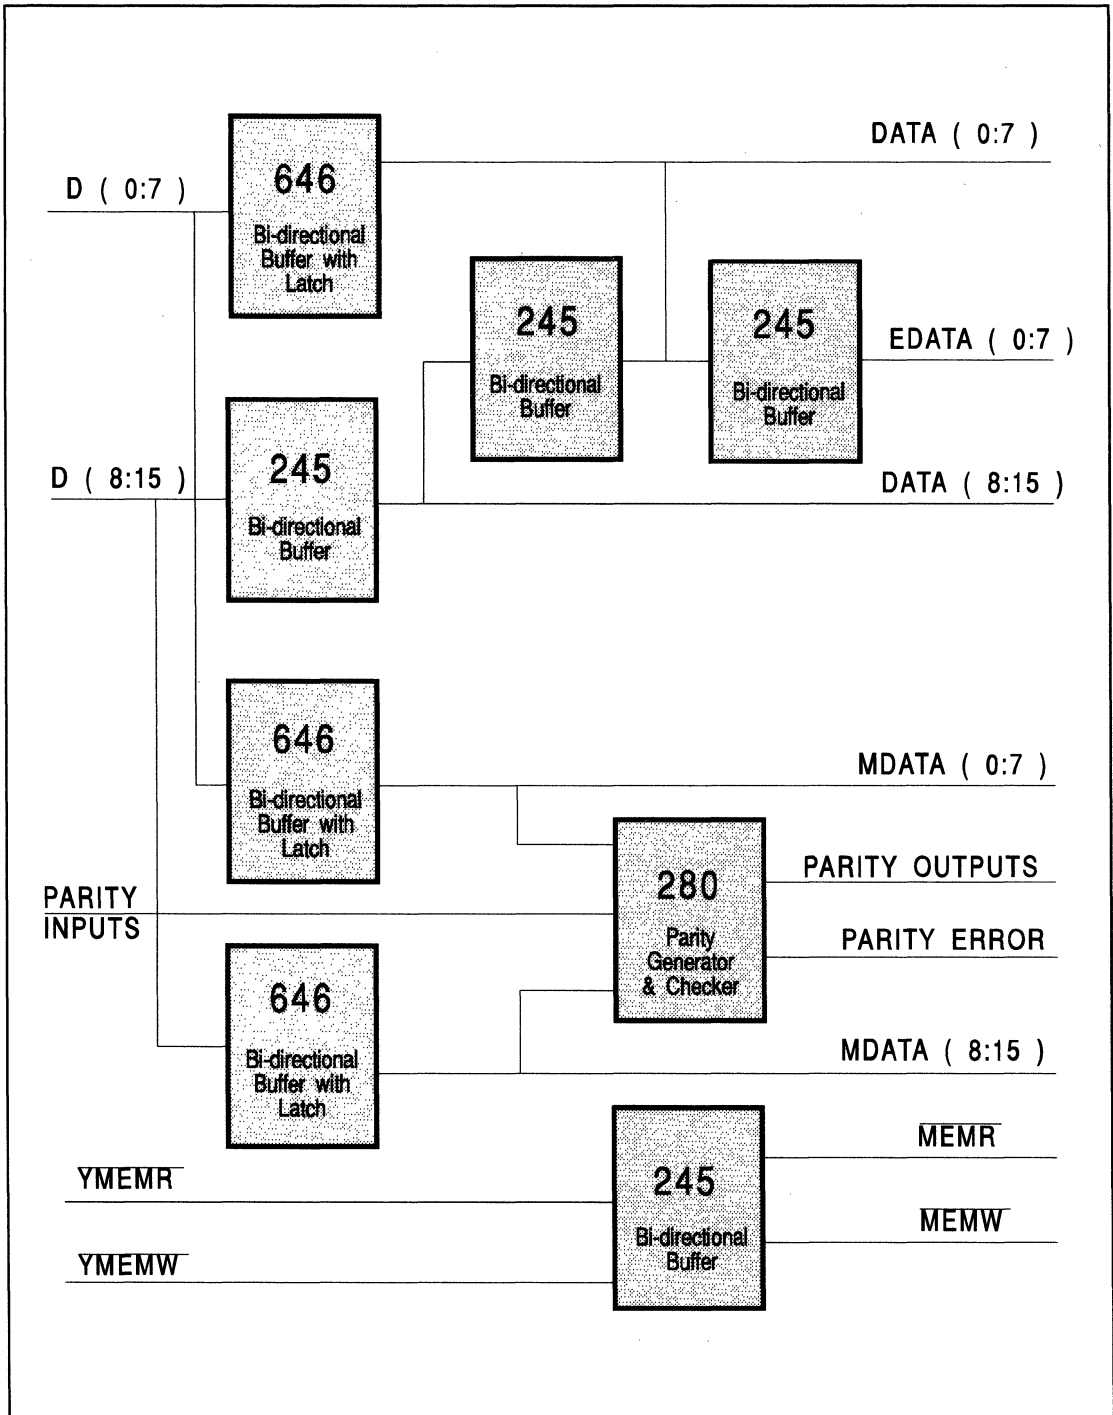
DATA ( 0:7 )

D ( 0:7 )

646
Bi-directional Buffer with Latch

245
Bi-directional Buffer

245
Bi-directional Buffer

EDATA ( 0:7 )

D ( 8:15 )

245
Bi-directional Buffer

DATA ( 8:15 )

646
Bi-directional Buffer with Latch

MDATA ( 0:7 )

PARITY INPUTS

280
Parity Generator & Checker

PARITY OUTPUTS

PARITY ERROR

646
Bi-directional Buffer with Latch

MDATA ( 8:15 )

$\overline{\text{YMEMR}}$

245
Bi-directional Buffer

$\overline{\text{MEMR}}$

$\overline{\text{MEMW}}$

$\overline{\text{YMEMW}}$